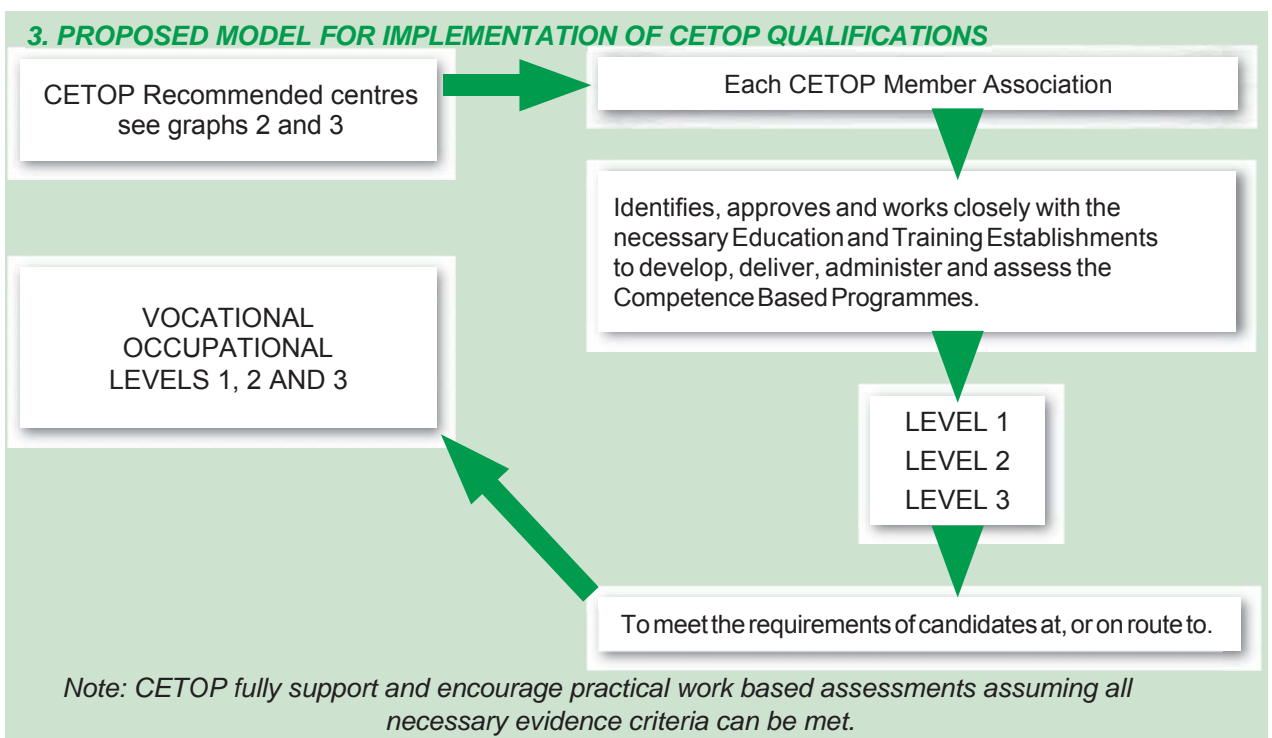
3. PROPOSED MODEL FOR IMPLEMENTATION OF CETOP QUALIFICATIONS

CETOP Recommended centres see graphs 2 and 3

Each CETOP Member Association

Identifies, approves and works closely with the necessary Education and Training Establishments to develop, deliver, administer and assess the Competence Based Programmes.

VOCATIONAL OCCUPATIONAL LEVELS 1, 2 AND 3

LEVEL 1
LEVEL 2
LEVEL 3

To meet the requirements of candidates at, or on route to.

Note: CETOP fully support and encourage practical work based assessments assuming all necessary evidence criteria can be met.